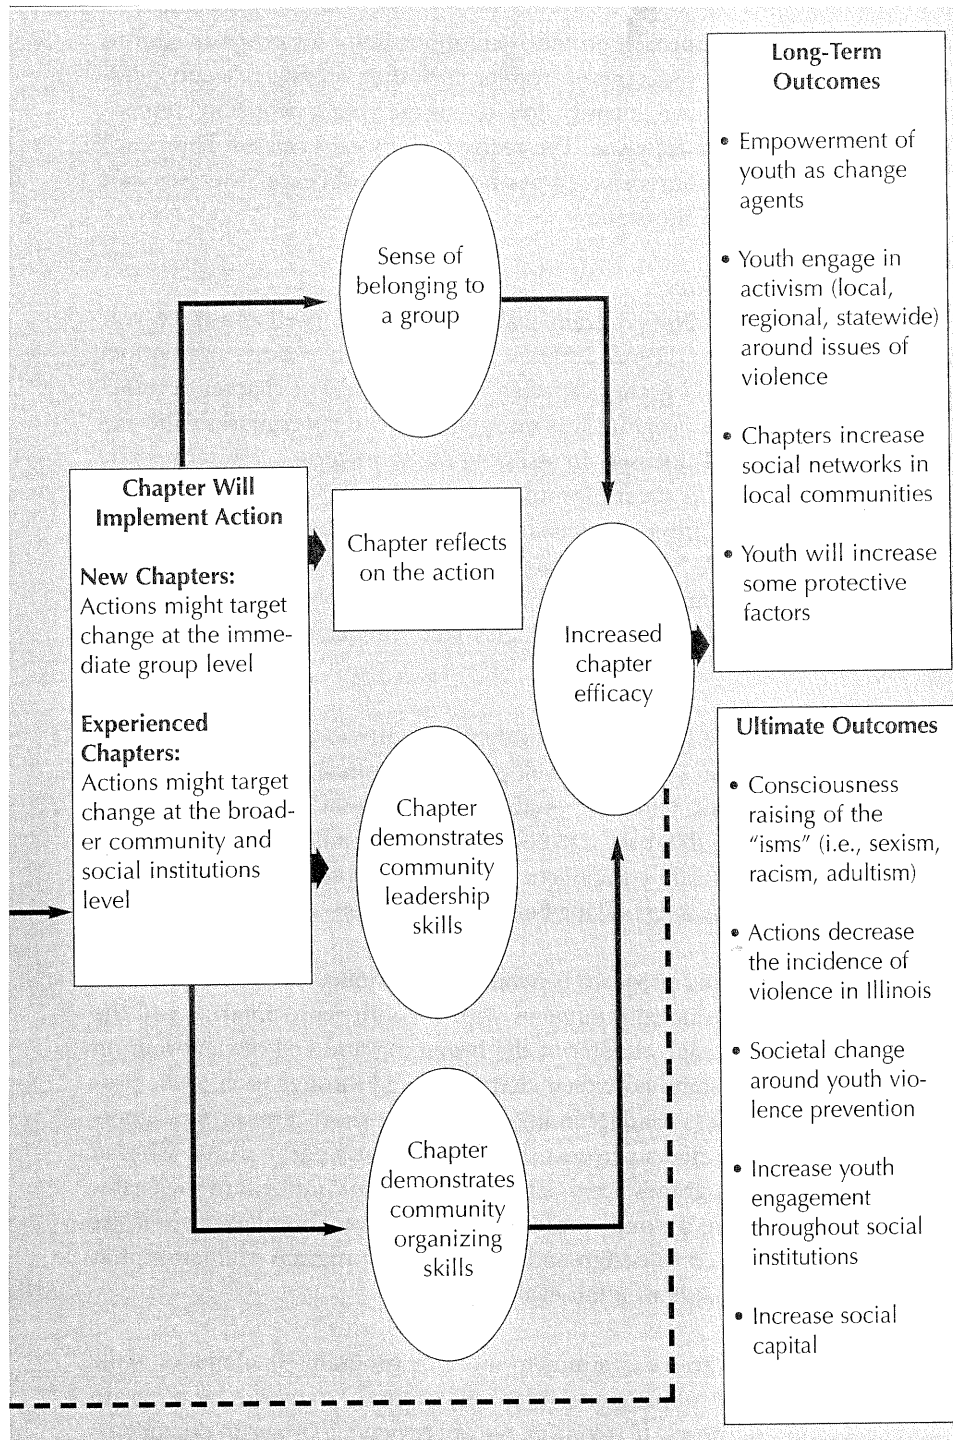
Sense of belonging to a group

Chapter Will Implement Action

New Chapters: Actions might target change at the immediate group level

Experienced Chapters: Actions might target change at the broader community and social institutions level

Chapter reflects on the action

Chapter demonstrates community leadership skills

Chapter demonstrates community organizing skills

Increased chapter efficacy

Long-Term Outcomes

• Empowerment of youth as change agents

• Youth engage in activism (local, regional, statewide) around issues of violence

• Chapters increase social networks in local communities

• Youth will increase some protective factors

Ultimate Outcomes

• Consciousness raising of the "isms" (i.e., sexism, racism, adultism)

• Actions decrease the incidence of violence in Illinois

• Societal change around youth violence prevention

• Increase youth engagement throughout social institutions

• Increase social capital